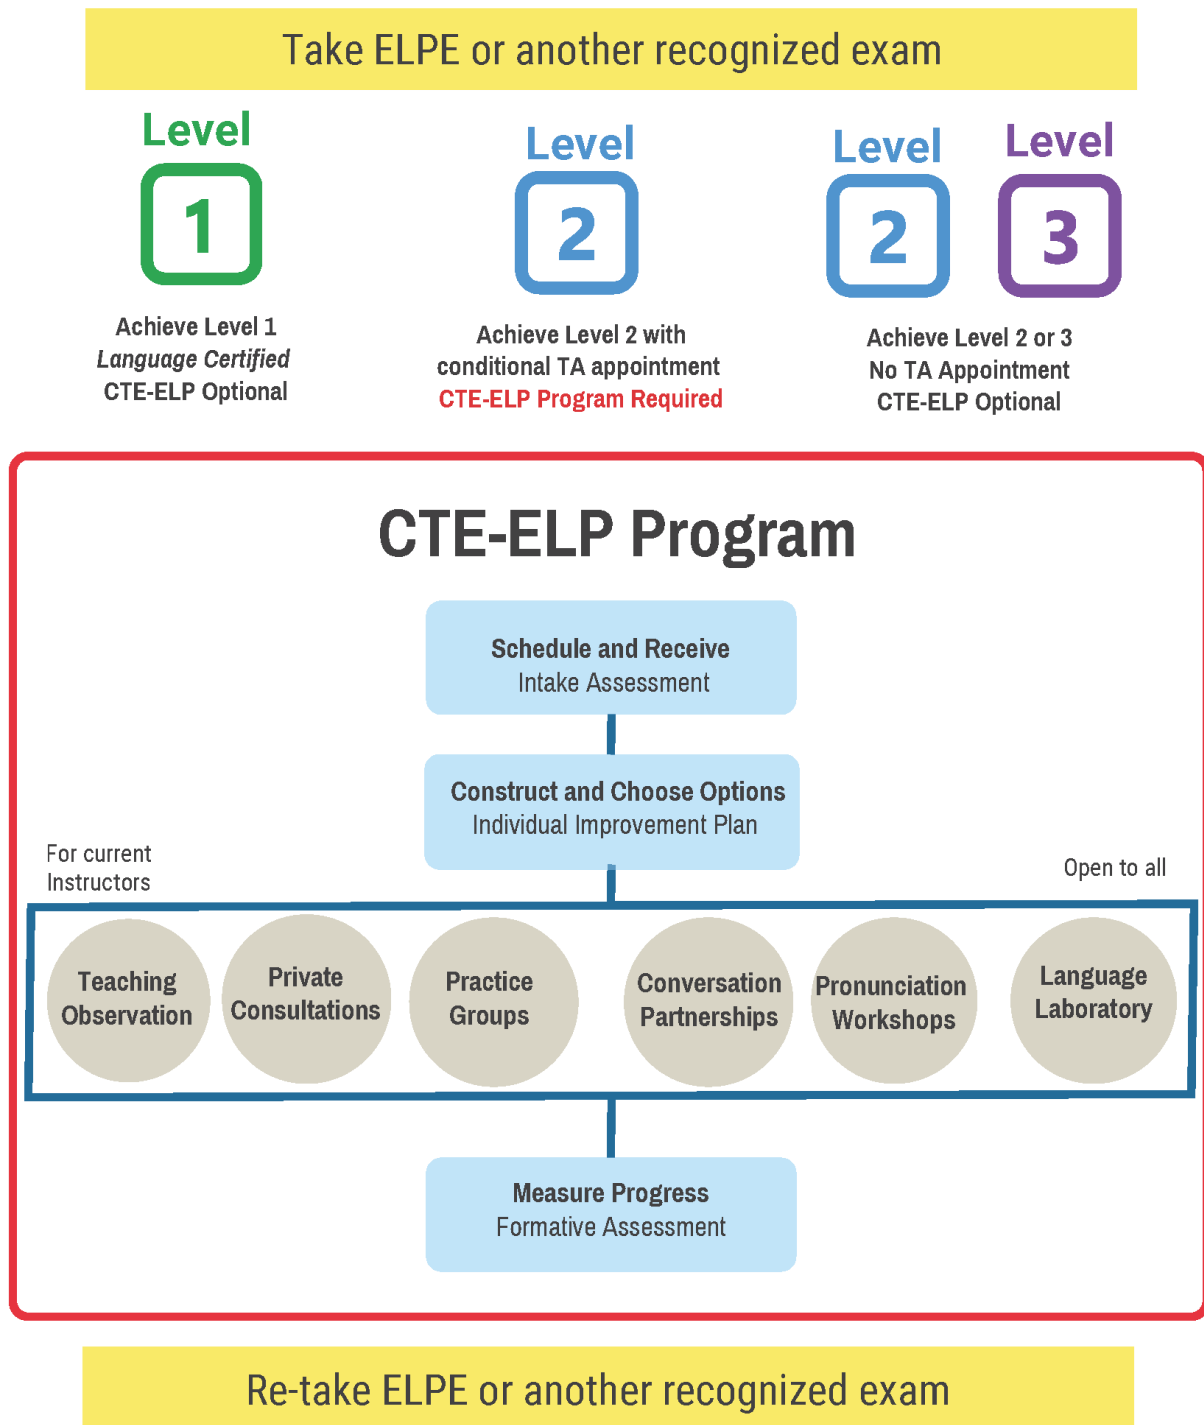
Take ELPE or another recognized exam

Level
1
Achieve Level 1
Language Certified
CTE-ELP Optional

Level
2
Achieve Level 2 with conditional TA appointment
CTE-ELP Program Required

Level
2
Level
3
Achieve Level 2 or 3
No TA Appointment
CTE-ELP Optional

CTE-ELP Program

Schedule and Receive
Intake Assessment

Construct and Choose Options
Individual Improvement Plan

For current Instructors

Open to all

Teaching Observation

Private Consultations

Practice Groups

Conversation Partnerships

Pronunciation Workshops

Language Laboratory

Measure Progress
Formative Assessment

Re-take ELPE or another recognized exam